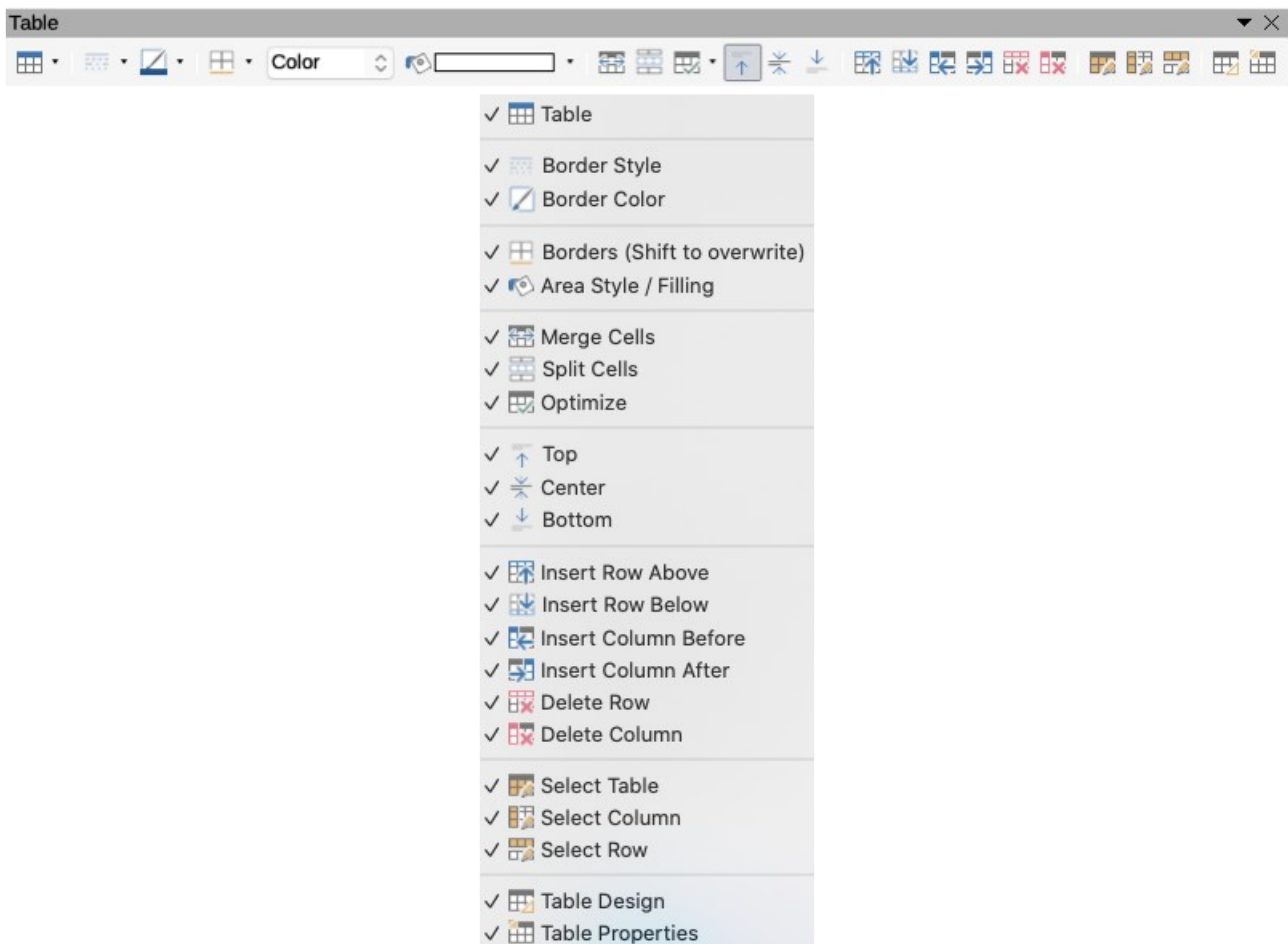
Table

Color

✓ Table

✓ Border Style
✓ Border Color

✓ Borders (Shift to overwrite)
✓ Area Style / Filling

✓ Merge Cells
✓ Split Cells
✓ Optimize

✓ Top
✓ Center
✓ Bottom

✓ Insert Row Above
✓ Insert Row Below
✓ Insert Column Before
✓ Insert Column After
✓ Delete Row
✓ Delete Column

✓ Select Table
✓ Select Column
✓ Select Row

✓ Table Design
✓ Table Properties